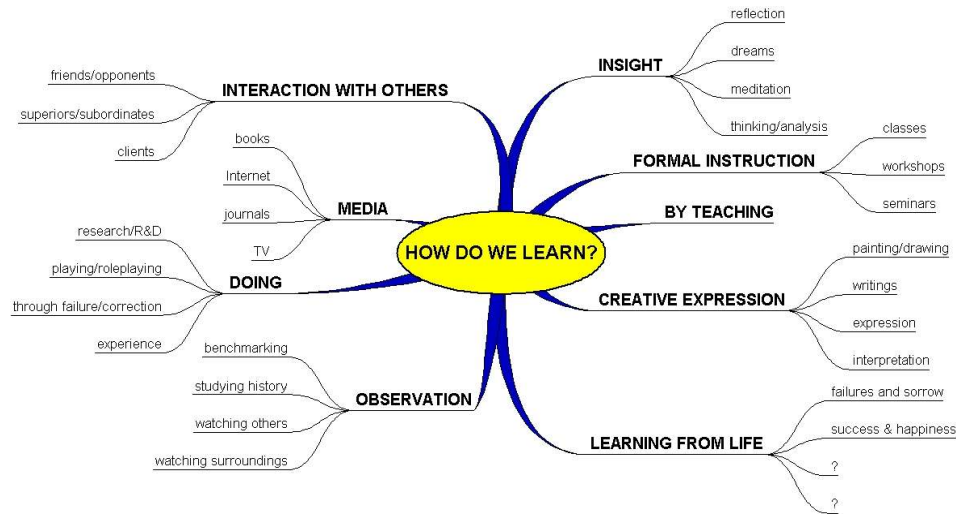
HOW DO WE LEARN?

INSIGHT
reflection
dreams
meditation
thinking/analysis

FORMAL INSTRUCTION
classes
workshops
seminars

BY TEACHING

CREATIVE EXPRESSION
painting/drawing
writings
expression
interpretation

LEARNING FROM LIFE
failures and sorrow
success & happiness
?
?

INTERACTION WITH OTHERS
friends/opponents
superiors/subordinates
clients

MEDIA
books
Internet
journals
TV

DOING
research/R&D
playing/roleplaying
through failure/correction
experience

OBSERVATION
benchmarking
studying history
watching others
watching surroundings